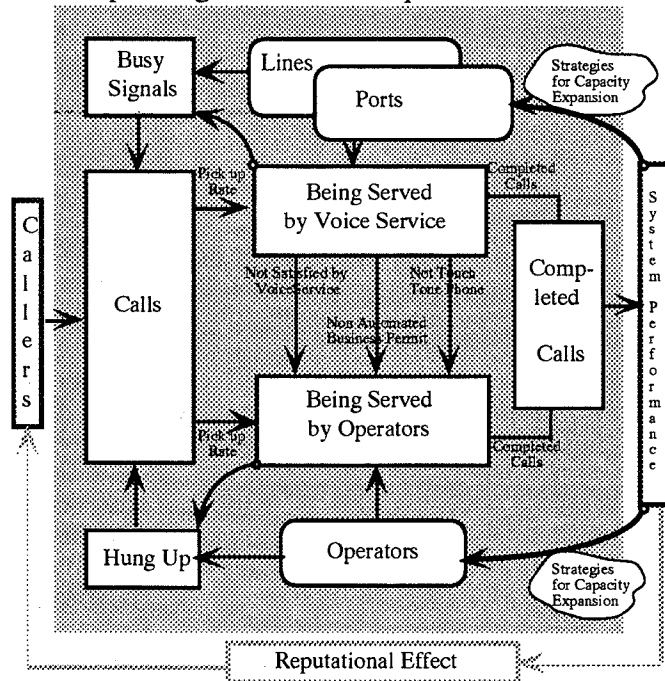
Busy Signals

Lines

Ports

Strategies for Capacity Expansion

Callers

Calls

Pick up Rate

Being Served by Voice Service

Completed Calls

System Performance

Not Satisfied by Voice Service

Non Automated Business Permit

Not Touch Tone Phone

Completed Calls

Being Served by Operators

Pick up Rate

Completed Calls

Hung Up

Operators

Strategies for Capacity Expansion

Reputational Effect